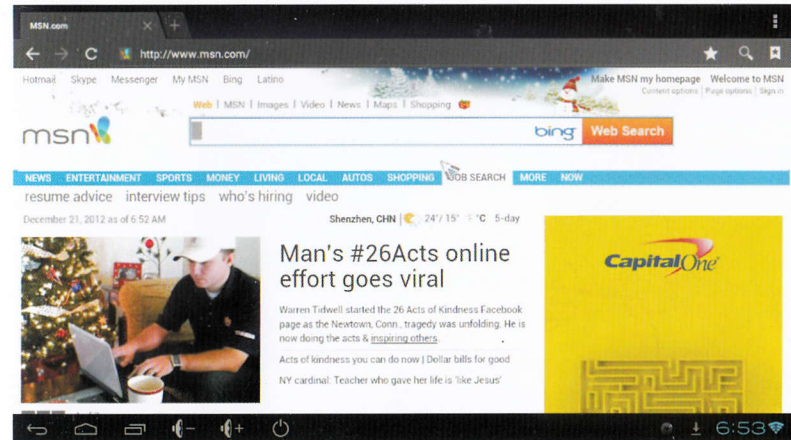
MSN.com

http://www.msn.com/

Hotmail Skype Messenger My MSN Bing Latino

Make MSN my homepage Welcome to MSN

Content options | Page options | Sign in

Web | MSN | Images | Video | News | Maps | Shopping

msn

bing Web Search

NEWS ENTERTAINMENT SPORTS MONEY LIVING LOCAL AUTOS SHOPPING JOB SEARCH MORE NOW

resume advice interview tips who's hiring video

December 21, 2012 as of 6:52 AM

Shenzhen, CHN | 24°/ 15° °C 5-day

Man's #26Acts online effort goes viral

Warren Tidwell started the 26 Acts of Kindness Facebook page as the Newtown, Conn., tragedy was unfolding. He is now doing the acts & inspiring others.

Acts of kindness you can do now | Dollar bills for good

NY cardinal: Teacher who gave her life is 'like Jesus'

Capital One

6:53